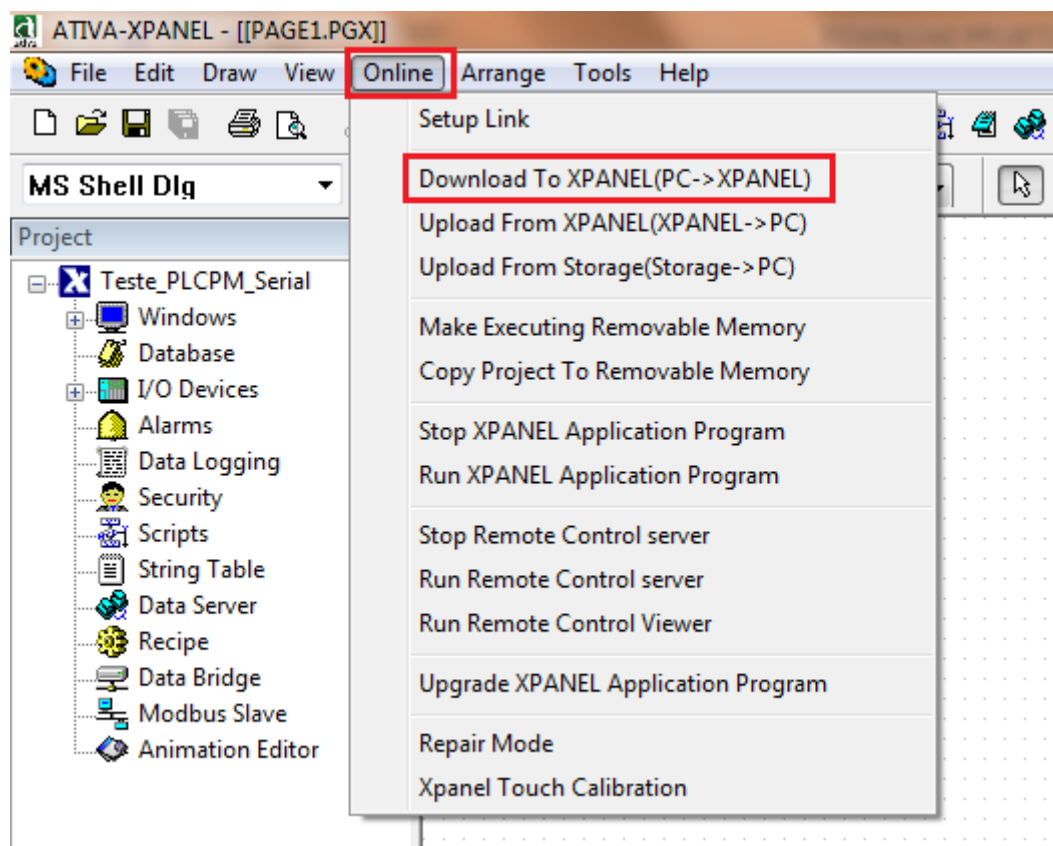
ATIVA-XPANEL - [[PAGE1.PGX]]

File Edit Draw View Online Arrange Tools Help

MS Shell Dlg

Project

Teste_PLCPM_Serial
Windows
Database
I/O Devices
Alarms
Data Logging
Security
Scripts
String Table
Data Server
Recipe
Data Bridge
Modbus Slave
Animation Editor

Setup Link

Download To XPANEL(PC->XPANEL)
Upload From XPANEL(XPANEL->PC)
Upload From Storage(Storage->PC)

Make Executing Removable Memory
Copy Project To Removable Memory

Stop XPANEL Application Program
Run XPANEL Application Program

Stop Remote Control server
Run Remote Control server
Run Remote Control Viewer

Upgrade XPANEL Application Program

Repair Mode
Xpanel Touch Calibration